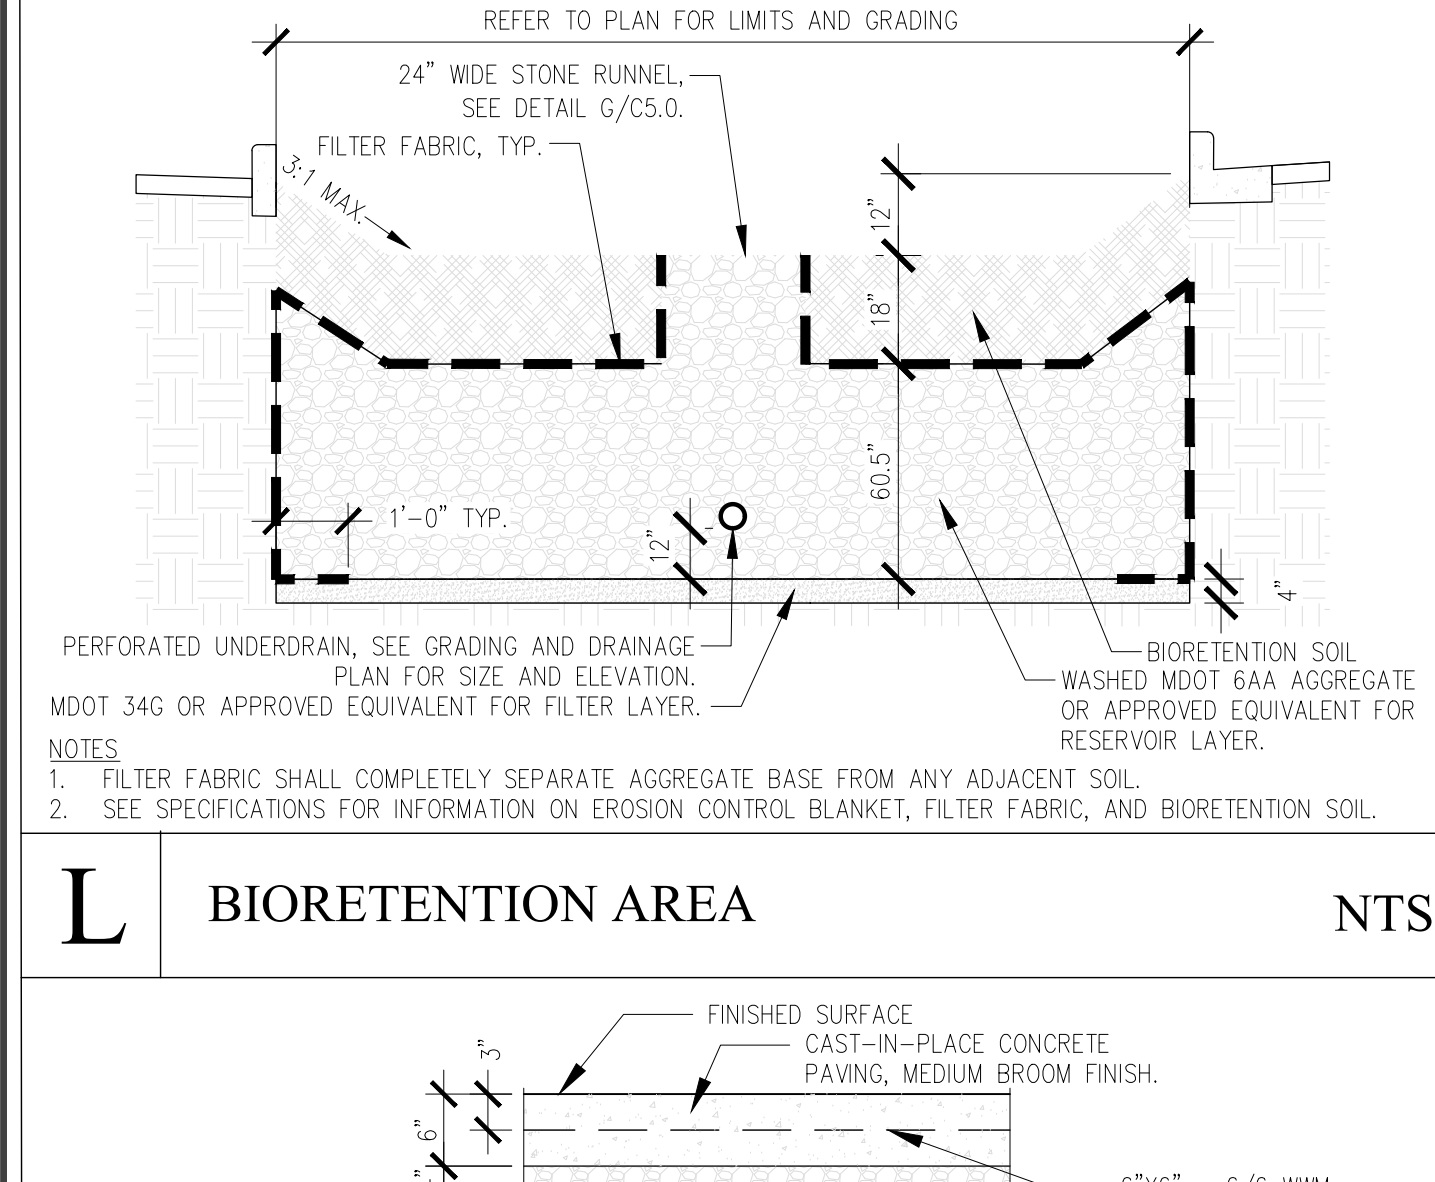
REFER TO PLAN FOR LIMITS AND GRADING

24" WIDE STONE RUNNEL, SEE DETAIL G/C5.0.

FILTER FABRIC, TYP.

3:1 MAX.

12"

18"

60.5"

1'-0" TYP.

12"

4"

PERFORATED UNDERDRAIN, SEE GRADING AND DRAINAGE PLAN FOR SIZE AND ELEVATION.
MDOT 34G OR APPROVED EQUIVALENT FOR FILTER LAYER.

BIORETENTION SOIL
WASHED MDOT 6AA AGGREGATE OR APPROVED EQUIVALENT FOR RESERVOIR LAYER.

NOTES
1. FILTER FABRIC SHALL COMPLETELY SEPARATE AGGREGATE BASE FROM ANY ADJACENT SOIL.
2. SEE SPECIFICATIONS FOR INFORMATION ON EROSION CONTROL BLANKET, FILTER FABRIC, AND BIORETENTION SOIL.

L

BIORETENTION AREA

NTS

FINISHED SURFACE
CAST-IN-PLACE CONCRETE PAVING, MEDIUM BROOM FINISH.

3"
6"
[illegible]

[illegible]